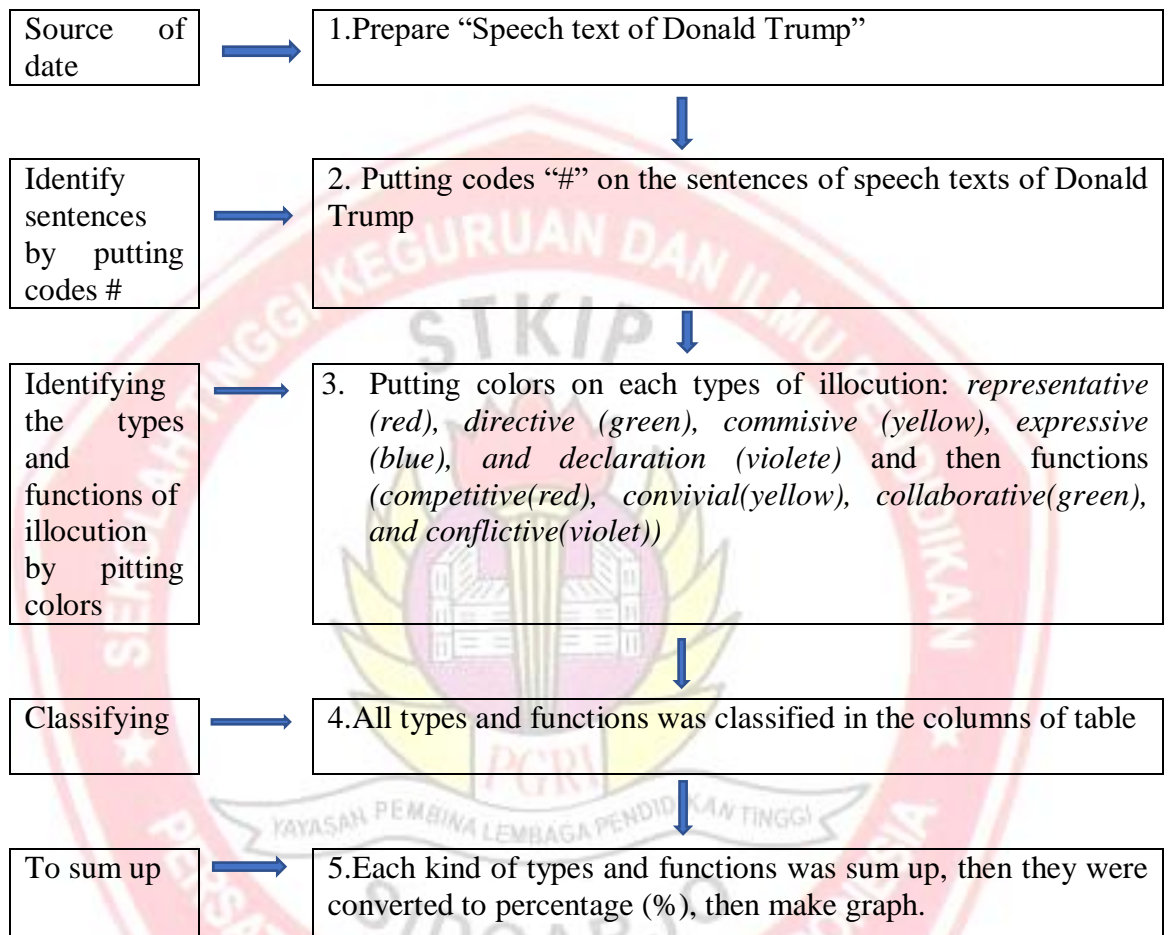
Source of date

1.Prepare “Speech text of Donald Trump”

Identify sentences by putting codes #

2. Putting codes “#” on the sentences of speech texts of Donald Trump

Identifying the types and functions of illocution by pitting colors

3. Putting colors on each types of illocution: *representative (red), directive (green), commisive (yellow), expressive (blue), and declaration (violete)* and then functions *(competitive(red), convivial(yellow), collaborative(green), and conflictive(violet))*

Classifying

4.All types and functions was classified in the columns of table

To sum up

5.Each kind of types and functions was sum up, then they were converted to percentage (%), then make graph.

STKIP
KEGURUAN DAN ILMU PENDIDIKAN
PGRI
YAYASAN PEMBINA LEMBAGA PENDIDIKAN TINGGI
SIDOARJO